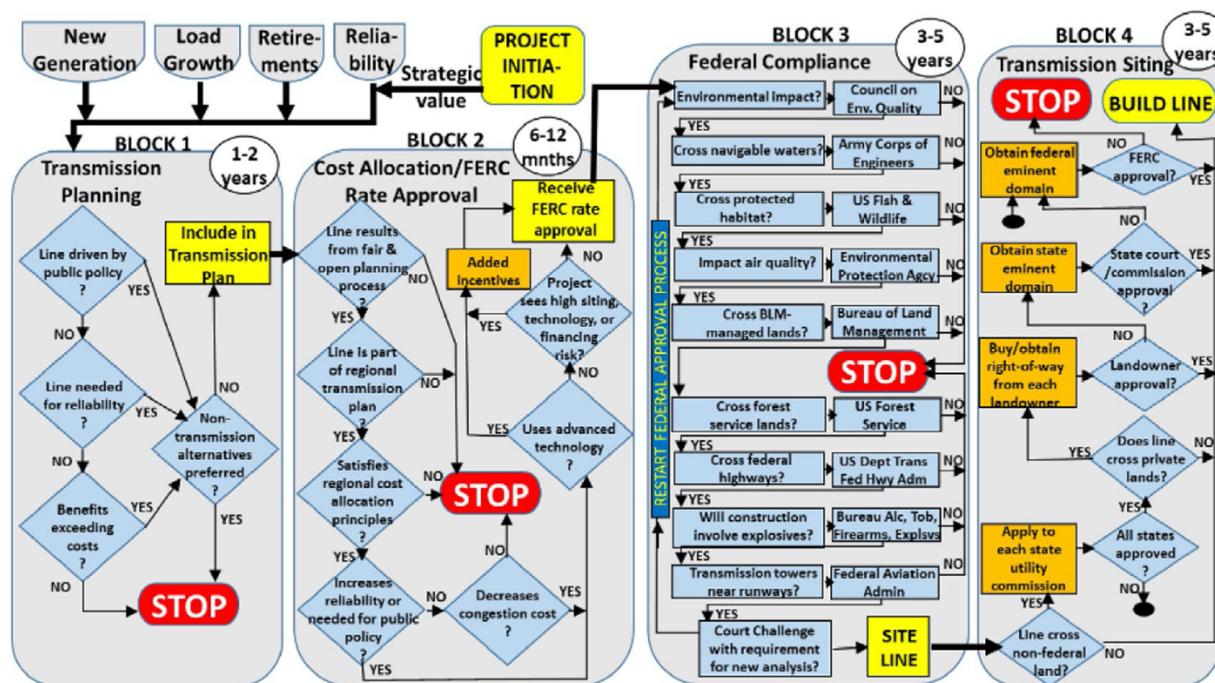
New Generation

Load Growth

Retirements

Reliability

Strategic value

PROJECT INITIATION

BLOCK 1

Transmission Planning

1-2 years

Line driven by public policy ?

YES

NO

Line needed for reliability ?

YES

NO

Benefits exceeding costs ?

YES

NO

Non-transmission alternatives preferred ?

NO

YES

Include in Transmission Plan

STOP

BLOCK 2

Cost Allocation/FERC Rate Approval

6-12 mnths

Line results from fair & open planning process ?

NO

YES

Line is part of regional transmission plan ?

NO

YES

Satisfies regional cost allocation principles ?

NO

YES

Increases reliability or needed for public policy ?

NO

YES

Decreases congestion cost ?

NO

YES

STOP

Uses advanced technology ?

YES

NO

Project sees high siting, technology, or financing risk?

YES

NO

Added Incentives

Receive FERC rate approval

BLOCK 3

Federal Compliance

3-5 years

RESTART FEDERAL APPROVAL PROCESS

Environmental Impact?

Council on Env. Quality

NO

YES

Cross navigable waters?

Army Corps of Engineers

NO

YES

Cross protected habitat?

US Fish & Wildlife

NO

YES

Impact air quality?

Environmental Protection Agcy

NO

YES

Cross BLM-managed lands?

Bureau of Land Management

NO

STOP

Cross forest service lands?

US Forest Service

NO

YES

Cross federal highways?

US Dept Trans Fed Hwy Adm

NO

YES

Will construction involve explosives?

Bureau Alc, Tob, Firearms, Explsvs

NO

YES

Transmission towers near runways?

Federal Aviation Admin

NO

YES

Court Challenge with requirement for new analysis?

SITE LINE

BLOCK 4

Transmission Siting

3-5 years

STOP

BUILD LINE

Obtain federal eminent domain

NO

FERC approval?

YES

NO

Obtain state eminent domain

State court /commission approval ?

YES

NO

Buy/obtain right-of-way from each landowner

Landowner approval?

YES

Does line cross private lands?

YES

NO

YES

Apply to each state utility commission

All states approved ?

NO

YES

Line cross non-federal land?

NO